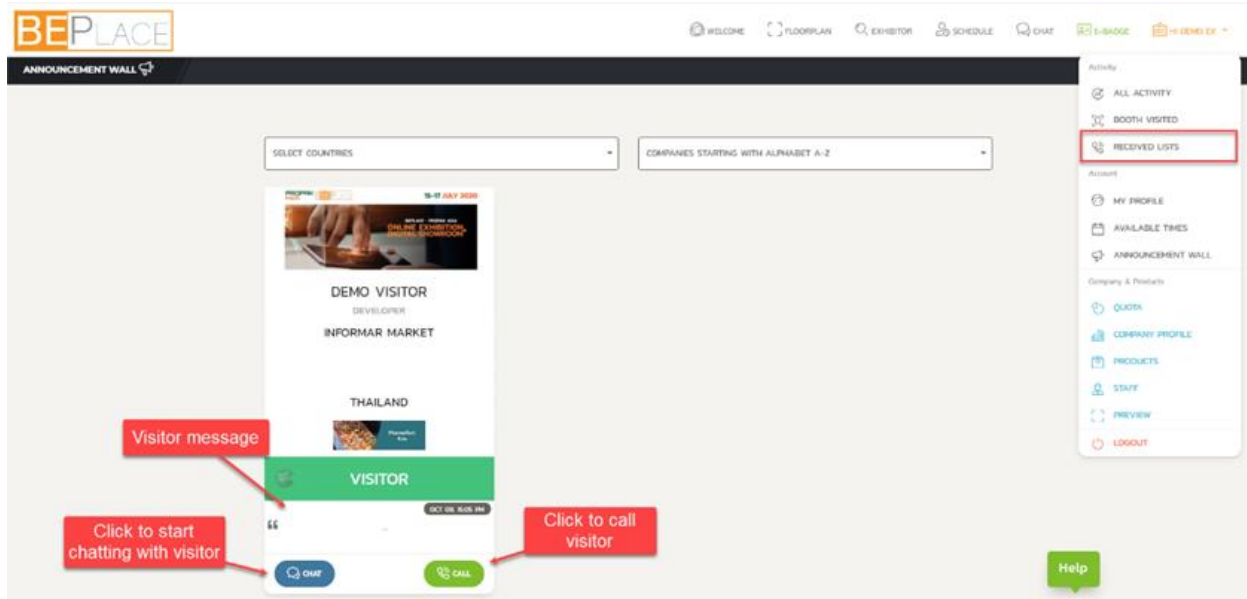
BEPLACE

WELCOME FLOORPLAN EXHIBITOR SCHEDULE CHAT E-BADGE HI DEMO EX

ANNOUNCEMENT WALL

SELECT COUNTRIES

COMPANIES STARTING WITH ALPHABET A-Z

Activity
ALL ACTIVITY
BOOTH VISITED
RECEIVED LISTS
Account
MY PROFILE
AVAILABLE TIMES
ANNOUNCEMENT WALL
Company & Products
QUOTA
COMPANY PROFILE
PRODUCTS
STAFF
PREVIEW
LOGOUT

15-17 JULY 2020
ONLINE EXHIBITION DIGITAL SHOWROOM

DEMO VISITOR
DEVELOPER
INFORMAR MARKET

THAILAND

Visitor message

VISITOR

OCT 08, 16:05 PM

“

Click to start chatting with visitor

Click to call visitor

CHAT

CALL

Help